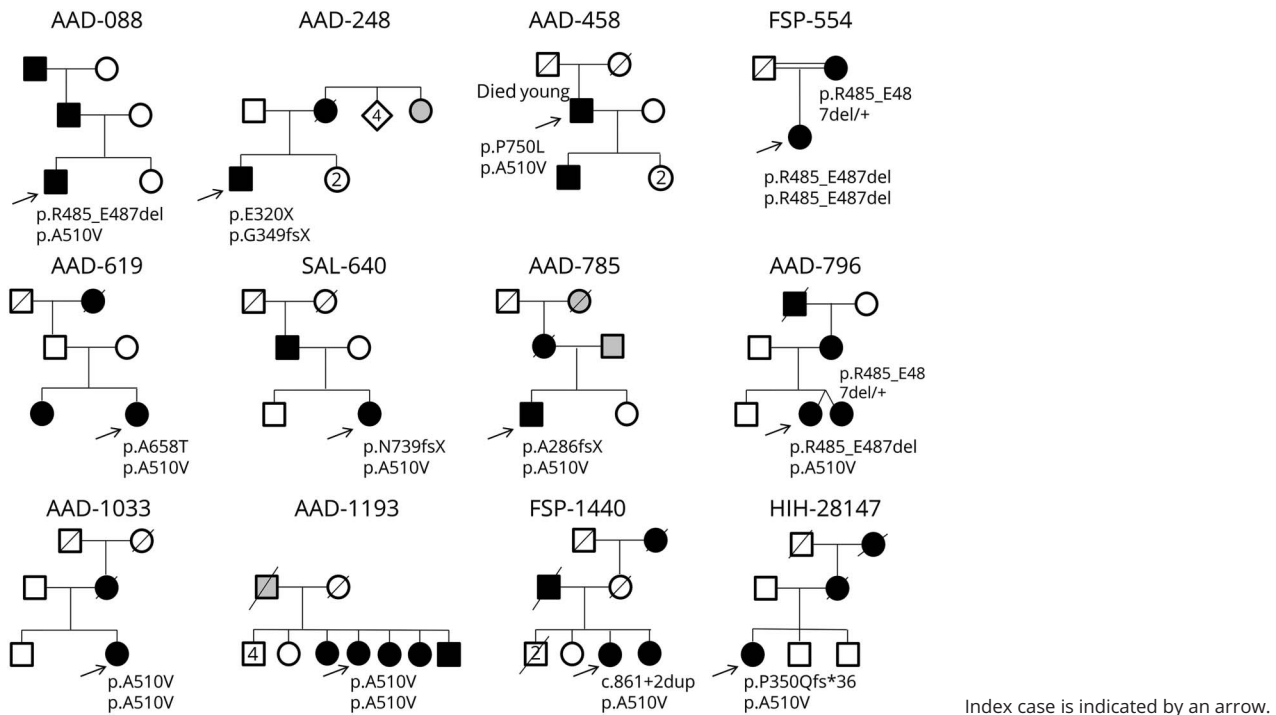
AAD-088

p.R485_E487del
p.A510V

AAD-248

4

2

p.E320X
p.G349fsX

AAD-458

Died young

p.P750L
p.A510V

2

FSP-554

p.R485_E487del/+

p.R485_E487del
p.R485_E487del

AAD-619

p.A658T
p.A510V

SAL-640

p.N739fsX
p.A510V

AAD-785

p.A286fsX
p.A510V

AAD-796

p.R485_E487del/+

p.R485_E487del
p.A510V

AAD-1033

p.A510V
p.A510V

AAD-1193

4

p.A510V
p.A510V

FSP-1440

2

c.861+2dup
p.A510V

HIH-28147

p.P350Qfs*36
p.A510V

Index case is indicated by an arrow.